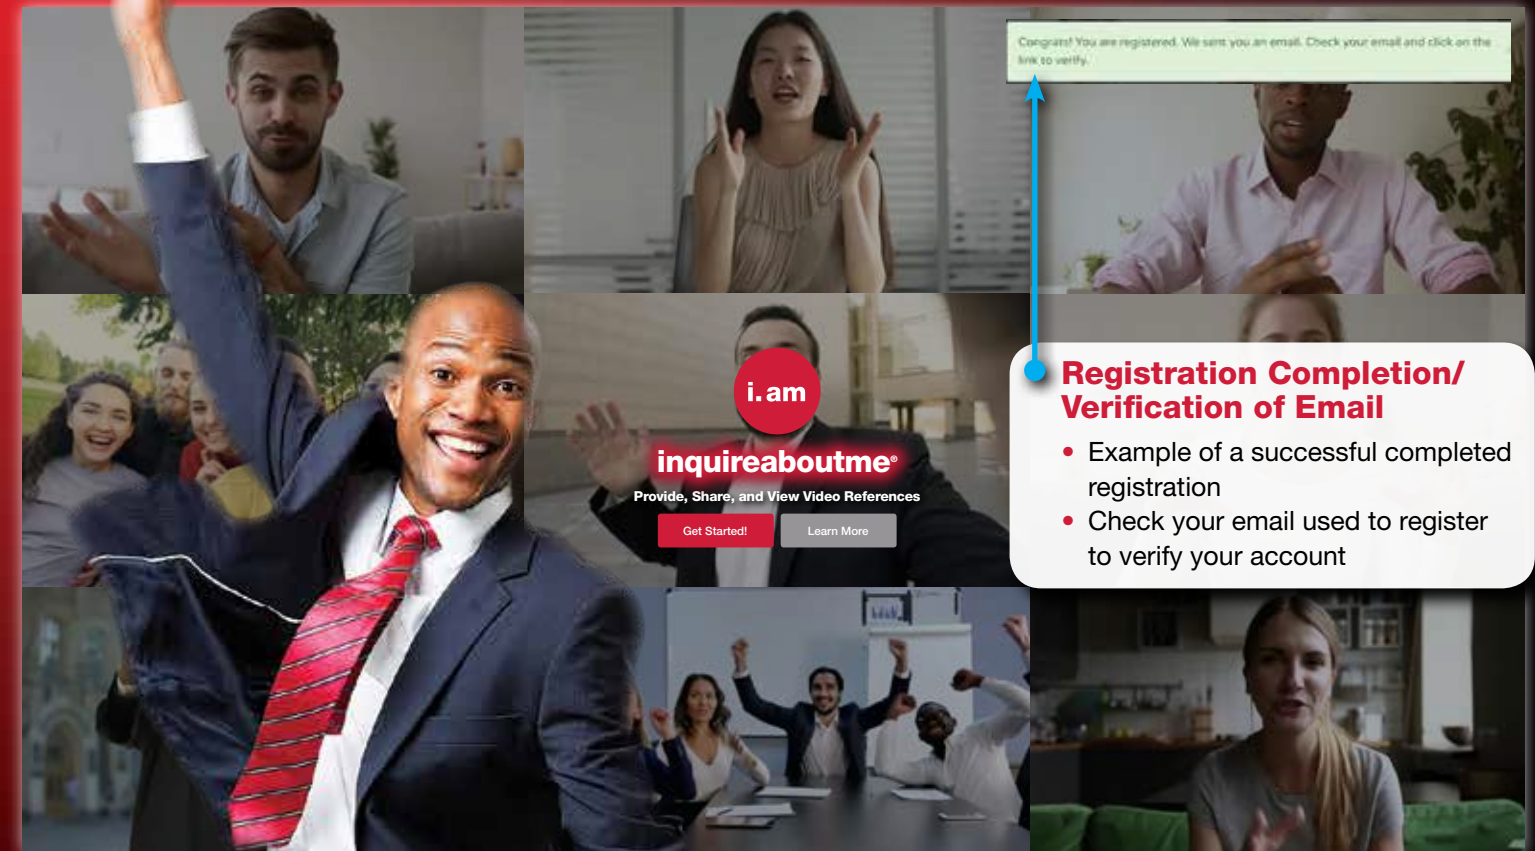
Congrats! You are registered. We sent you an email. Check your email and click on the link to verify.

i.am

inquireaboutme®

Provide, Share, and View Video References

Get Started!

Learn More

Registration Completion/ Verification of Email

- Example of a successful completed registration
- Check your email used to register to verify your account